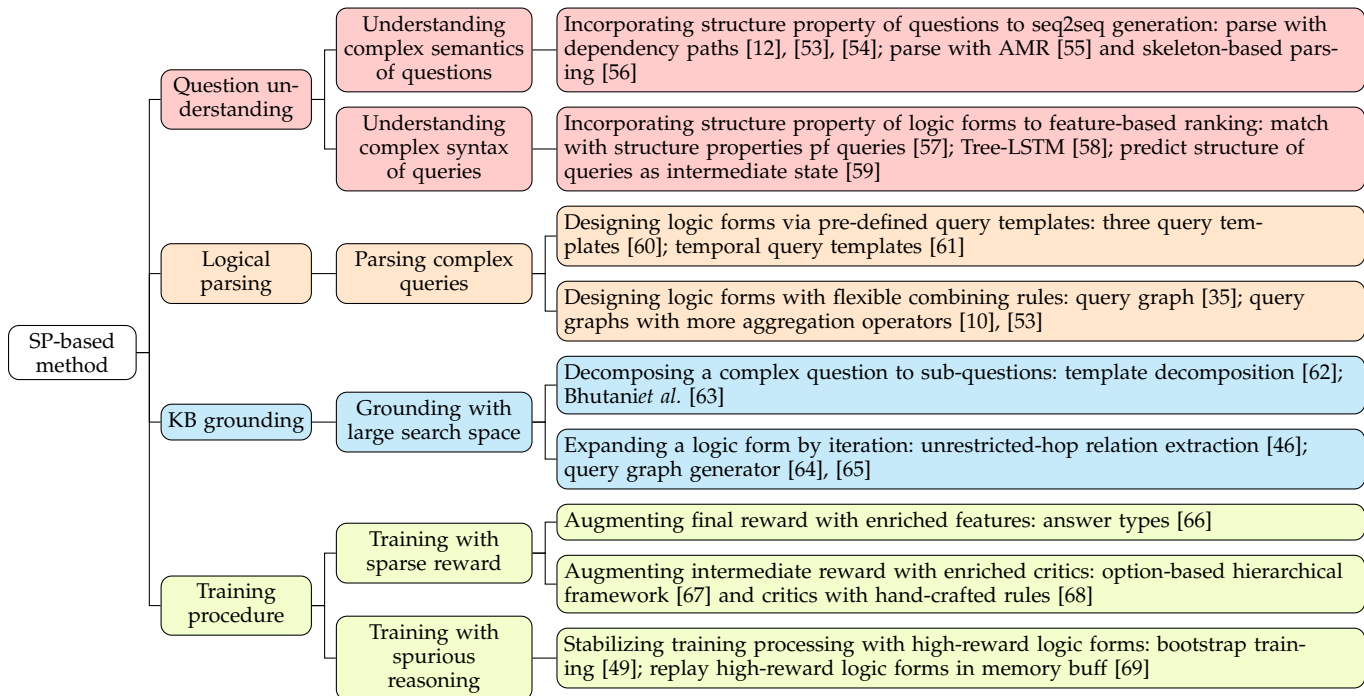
SP-based method

Question understanding

Understanding complex semantics of questions

Incorporating structure property of questions to seq2seq generation: parse with dependency paths [12], [53], [54]; parse with AMR [55] and skeleton-based parsing [56]

Understanding complex syntax of queries

Incorporating structure property of logic forms to feature-based ranking: match with structure properties pf queries [57]; Tree-LSTM [58]; predict structure of queries as intermediate state [59]

Logical parsing

Parsing complex queries

Designing logic forms via pre-defined query templates: three query templates [60]; temporal query templates [61]

Designing logic forms with flexible combining rules: query graph [35]; query graphs with more aggregation operators [10], [53]

KB grounding

Grounding with large search space

Decomposing a complex question to sub-questions: template decomposition [62]; Bhutani*et al.* [63]

Expanding a logic form by iteration: unrestricted-hop relation extraction [46]; query graph generator [64], [65]

Training procedure

Training with sparse reward

Augmenting final reward with enriched features: answer types [66]

Augmenting intermediate reward with enriched critics: option-based hierarchical framework [67] and critics with hand-crafted rules [68]

Training with spurious reasoning

Stabilizing training processing with high-reward logic forms: bootstrap training [49]; replay high-reward logic forms in memory buff [69]